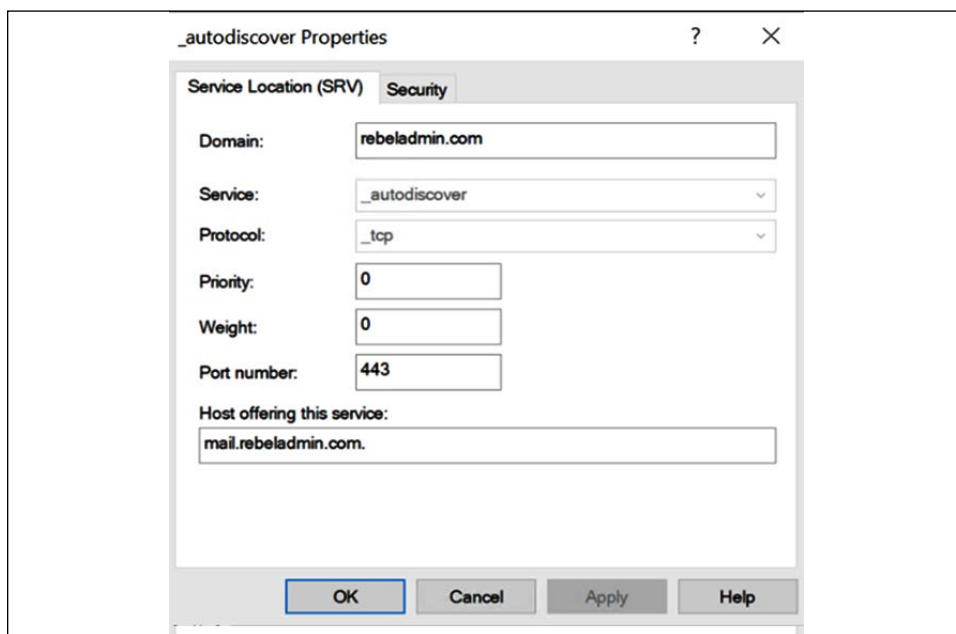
_autodiscover Properties

?

×

Service Location (SRV)

Security

Domain: rebeladmin.com

Service: _autodiscover

Protocol: _tcp

Priority: 0

Weight: 0

Port number: 443

Host offering this service:

mail.rebeladmin.com.

OK

Cancel

Apply

Help